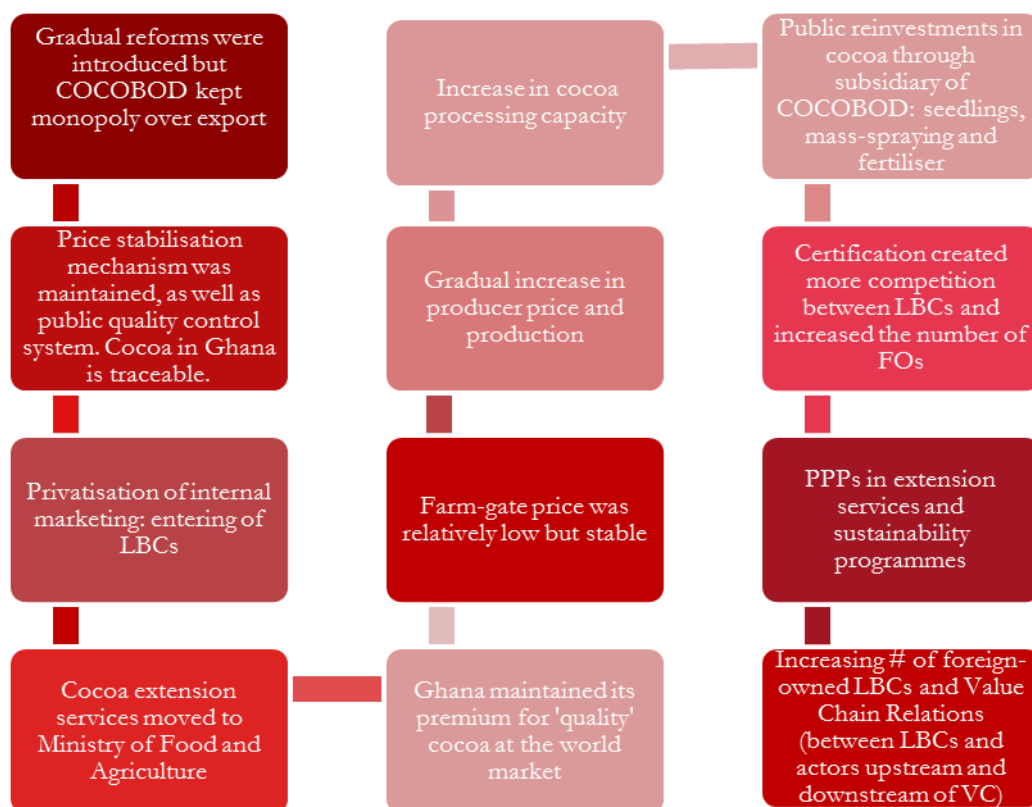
Gradual reforms were introduced but COCOBOD kept monopoly over export

Price stabilisation mechanism was maintained, as well as public quality control system. Cocoa in Ghana is traceable.

Privatisation of internal marketing: entering of LBCs

Cocoa extension services moved to Ministry of Food and Agriculture

Ghana maintained its premium for 'quality' cocoa at the world market

Farm-gate price was relatively low but stable

Gradual increase in producer price and production

Increase in cocoa processing capacity

Public reinvestments in cocoa through subsidiary of COCOBOD: seedlings, mass-spraying and fertiliser

Certification created more competition between LBCs and increased the number of FOs

PPPs in extension services and sustainability programmes

Increasing # of foreign-owned LBCs and Value Chain Relations (between LBCs and actors upstream and downstream of VC)